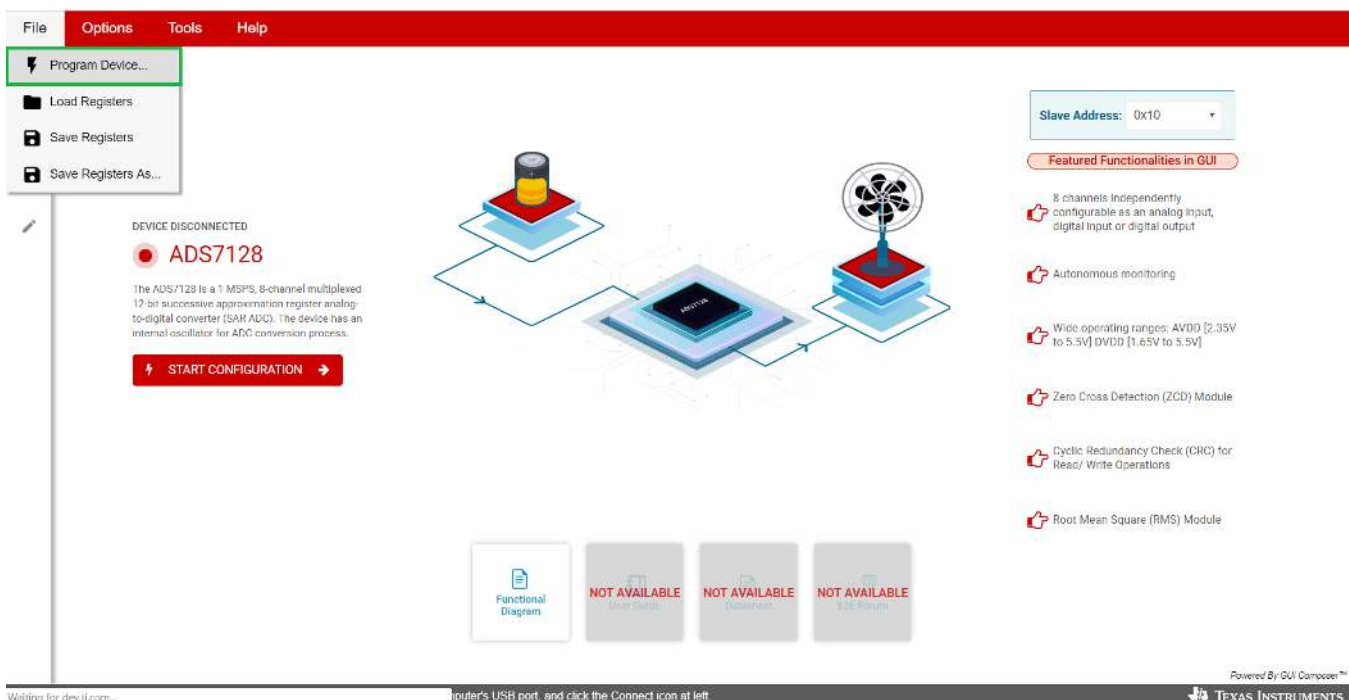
File Options Tools Help

Program Device...

Load Registers

Save Registers

Save Registers As...

DEVICE DISCONNECTED

ADS7128

The ADS7128 is a 1 MSPS, 8-channel multiplexed 12-bit successive approximation register analog-to-digital converter (SAR ADC). The device has an internal oscillator for ADC conversion process.

START CONFIGURATION

ADS7128

Slave Address: 0x10

Featured Functionalities in GUI

8 channels Independently configurable as an analog input, digital input or digital output

Autonomous monitoring

Wide operating ranges: AVDD [2.35V to 5.5V] DVDD [1.65V to 5.5V]

Zero Cross Detection (ZCD) Module

Cyclic Redundancy Check (CRC) for Read/ Write Operations

Root Mean Square (RMS) Module

Functional Diagram

NOT AVAILABLE User Guide

NOT AVAILABLE Datasheet

NOT AVAILABLE E2E Forum

Powered By GUI Composer™

Waiting for dev.ti.com...

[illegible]puter's USB port, and click the Connect icon at left.

TEXAS INSTRUMENTS